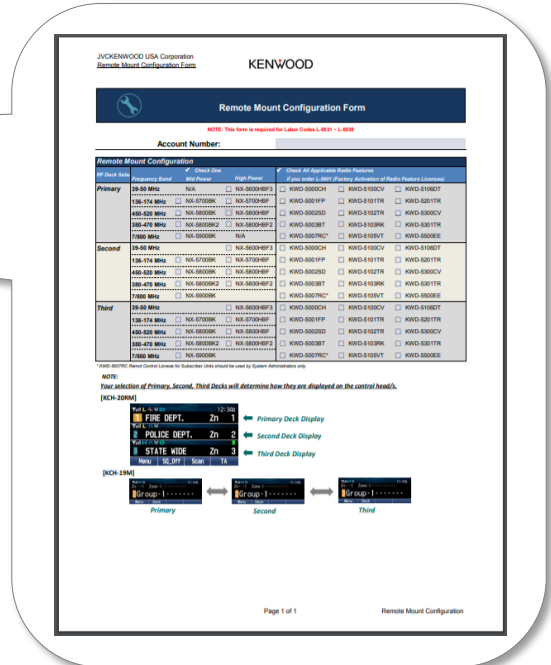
JVCKENWOOD USA Corporation
Remote Mount Configuration Form

KENWOOD

Remote Mount Configuration Form

NOTE: This form is required for Labor Codes L-5031 ~ L-5038

Account Number:

Remote Mount Configuration

| RF Deck Sele | Frequency Band | ✔ Check One Mid Power | High Power | ✔ Check All Applicable Radio Features If you order L-5001 (Factory Activation of Radio Feature Licenses) | | |
|---|---|---|---|---|---|---|
| Primary | 29-50 MHz | N/A | NX-5600HBF3 | KWD-5000CH | KWD-5100CV | KWD-5106DT |
| | 136-174 MHz | NX-5700BK | NX-5700HBF | KWD-5001FP | KWD-5101TR | KWD-5201TR |
| | 450-520 MHz | NX-5800BK | NX-5800HBF | KWD-5002SD | KWD-5102TR | KWD-5300CV |
| | 380-470 MHz | NX-5800BK2 | NX-5800HBF2 | KWD-5003BT | KWD-5103RK | KWD-5301TR |
| | 7/800 MHz | NX-5900BK | N/A | KWD-5007RC* | KWD-5105VT | KWD-5500EE |
| Second | 29-50 MHz | | NX-5600HBF3 | KWD-5000CH | KWD-5100CV | KWD-5106DT |
| | 136-174 MHz | NX-5700BK | NX-5700HBF | KWD-5001FP | KWD-5101TR | KWD-5201TR |
| | 450-520 MHz | NX-5800BK | NX-5800HBF | KWD-5002SD | KWD-5102TR | KWD-5300CV |
| | 380-470 MHz | NX-5800BK2 | NX-5800HBF2 | KWD-5003BT | KWD-5103RK | KWD-5301TR |
| | 7/800 MHz | NX-5900BK | | KWD-5007RC* | KWD-5105VT | KWD-5500EE |
| Third | 29-50 MHz | | NX-5600HBF3 | KWD-5000CH | KWD-5100CV | KWD-5106DT |
| | 136-174 MHz | NX-5700BK | NX-5700HBF | KWD-5001FP | KWD-5101TR | KWD-5201TR |
| | 450-520 MHz | NX-5800BK | NX-5800HBF | KWD-5002SD | KWD-5102TR | KWD-5300CV |
| | 380-470 MHz | NX-5800BK2 | NX-5800HBF2 | KWD-5003BT | KWD-5103RK | KWD-5301TR |
| | 7/800 MHz | NX-5900BK | | KWD-5007RC* | KWD-5105VT | KWD-5500EE |

* KWD-5007RC Remot Control License for Subscriber Units should be used by System Administrators only.

NOTE:
Your selection of Primary, Second, Third Decks will determine how they are displayed on the control head/s.

[KCH-20RM]

12:34
FIRE DEPT. Zn 1
POLICE DEPT. Zn 2
STATE WIDE Zn 3
Menu SQ_Off Scan TA

Primary Deck Display
Second Deck Display
Third Deck Display

[KCH-19M]

Group-1
Group-1
Group-1

Primary
Second
Third

Page 1 of 1
Remote Mount Configuration